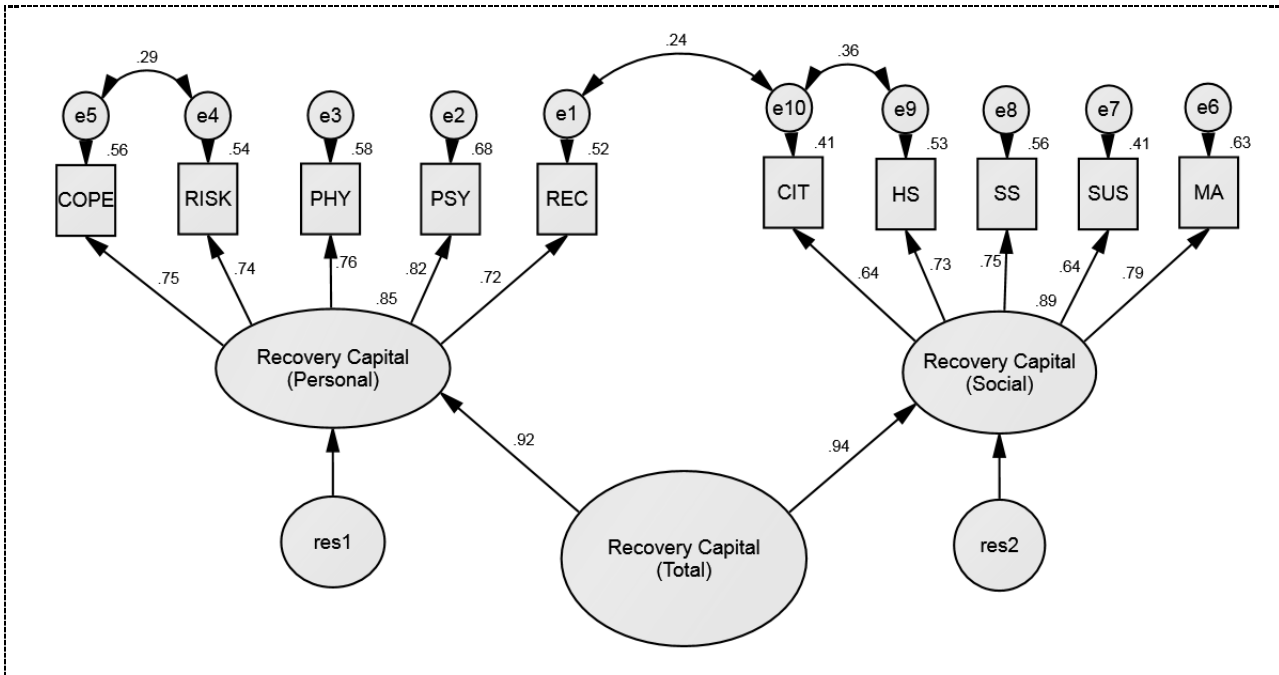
.29
.24
.36
e5
e4
e3
e2
e1
e10
e9
e8
e7
e6
.56
.54
.58
.68
.52
.41
.53
.56
.41
.63
COPE
RISK
PHY
PSY
REC
CIT
HS
SS
SUS
MA
.75
.74
.76
.82
.72
.85
.64
.73
.75
.64
.79
.89
Recovery Capital (Personal)
Recovery Capital (Social)
.92
.94
res1
Recovery Capital (Total)
res2